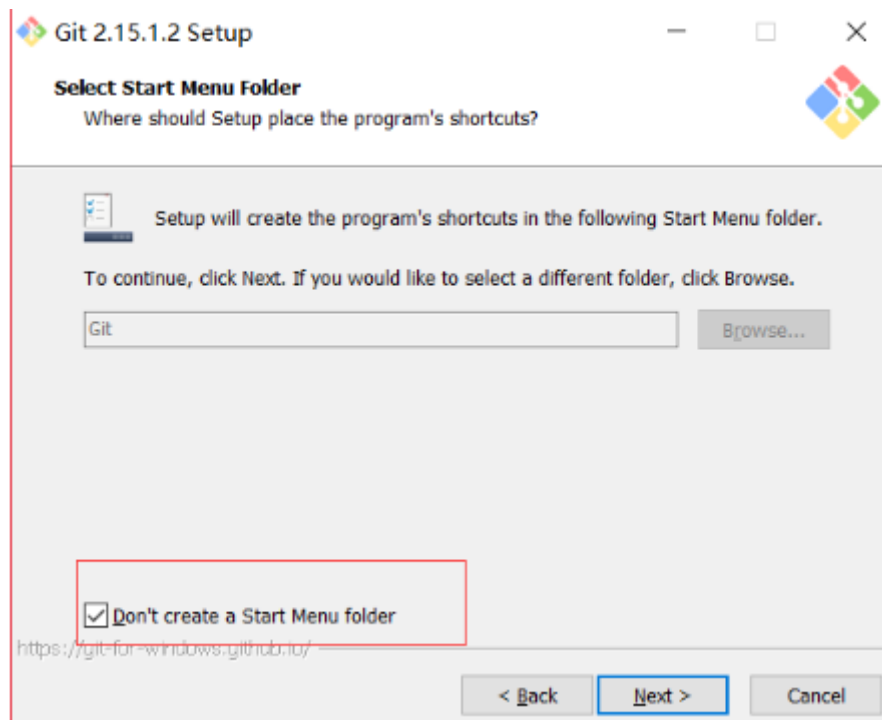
Git 2.15.1.2 Setup

Select Start Menu Folder
Where should Setup place the program's shortcuts?

Setup will create the program's shortcuts in the following Start Menu folder.

To continue, click Next. If you would like to select a different folder, click Browse.

Git

Browse...

Don't create a Start Menu folder

https://git-for-windows.github.io/

< Back

Next >

Cancel